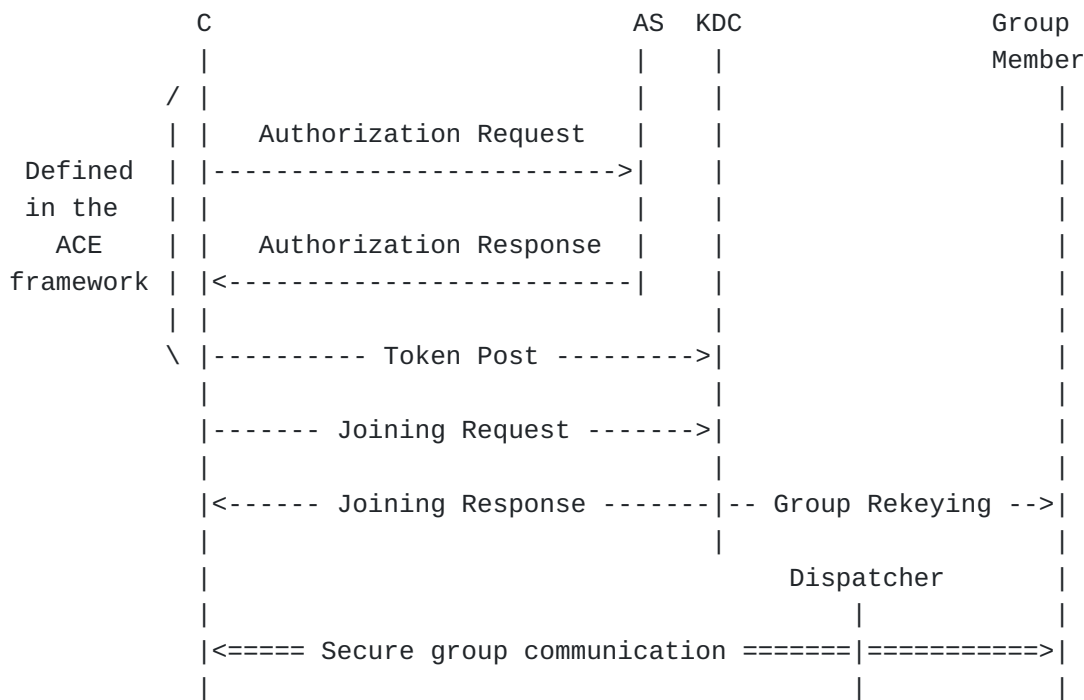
C AS KDC Group Member

Defined in the ACE framework

Authorization Request

Authorization Response

Token Post

Joining Request

Joining Response

Group Rekeying

Dispatcher

Secure group communication